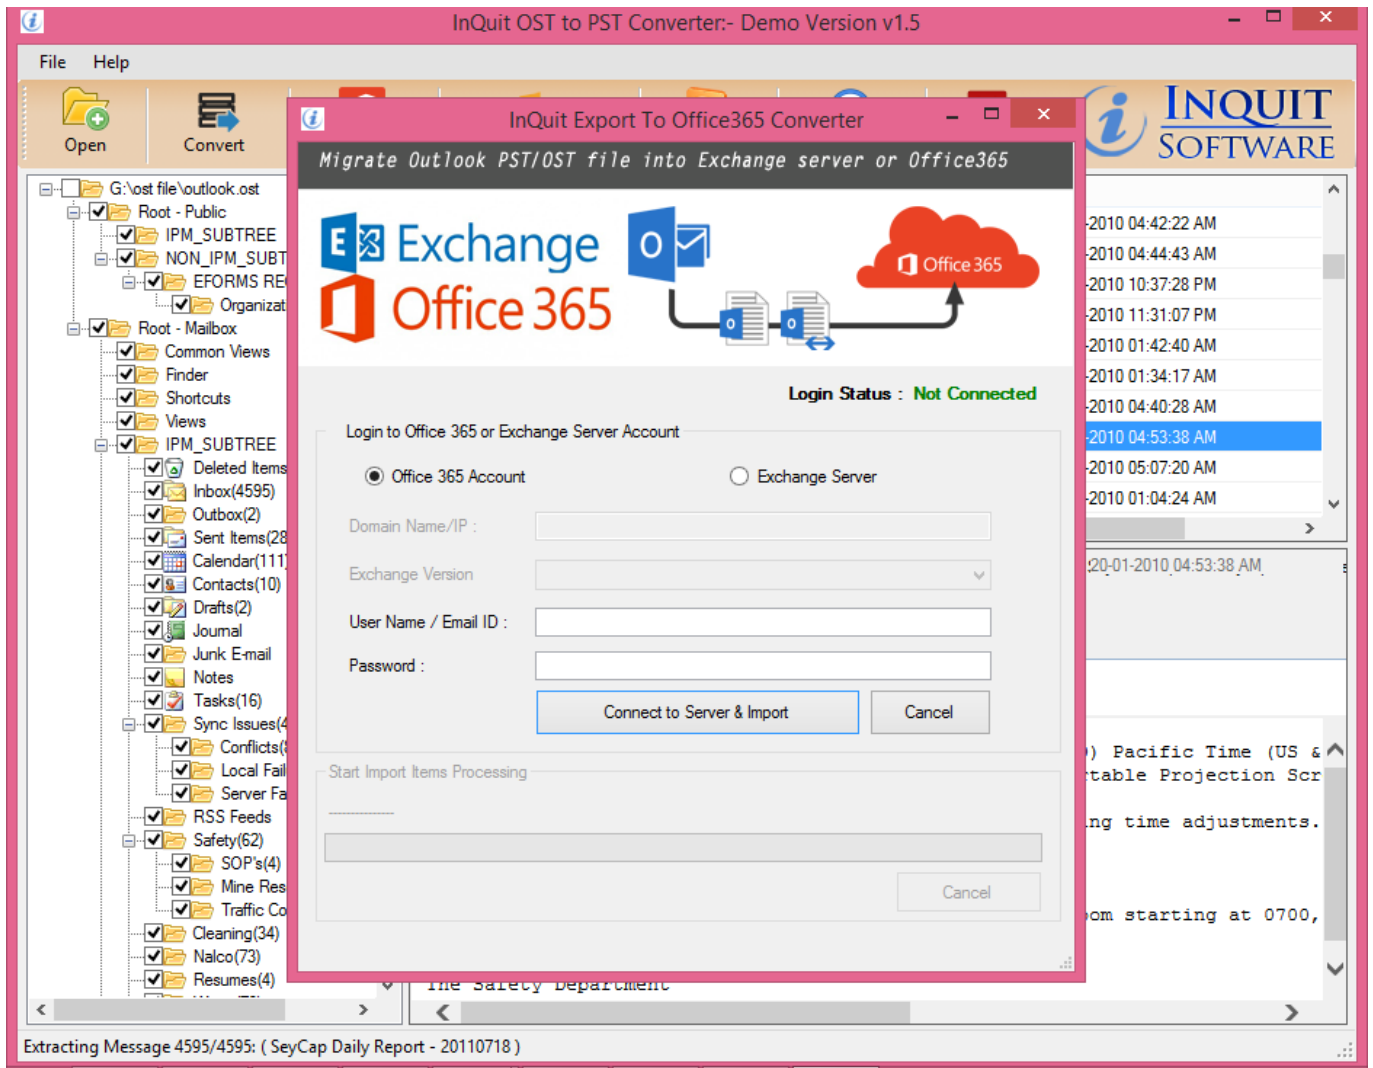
InQuit OST to PST Converter:- Demo Version v1.5

File Help

Open Convert

INQUIT SOFTWARE

G:\ost file\outlook.ost
Root - Public
IPM_SUBTREE
NON_IPM_SUBT
EFORMS RE
Organizat
Root - Mailbox
Common Views
Finder
Shortcuts
Views
IPM_SUBTREE
Deleted Items
Inbox(4595)
Outbox(2)
Sent Items(28
Calendar(111
Contacts(10)
Drafts(2)
Journal
Junk E-mail
Notes
Tasks(16)
Sync Issues(4
Conflicts(
Local Fail
Server Fa
RSS Feeds
Safety(62)
SOP's(4)
Mine Res
Traffic Co
Cleaning(34)
Nalco(73)
Resumes(4)

InQuit Export To Office365 Converter

Migrate Outlook PST/OST file into Exchange server or Office365

Exchange
Office 365
Office 365

Login Status : Not Connected

Login to Office 365 or Exchange Server Account

Office 365 Account
Exchange Server

Domain Name/IP :
Exchange Version
User Name / Email ID :
Password :

Connect to Server & Import
Cancel

Start Import Items Processing
--------------
Cancel

-2010 04:42:22 AM
-2010 04:44:43 AM
-2010 10:37:28 PM
-2010 11:31:07 PM
-2010 01:42:40 AM
-2010 01:34:17 AM
-2010 04:40:28 AM
-2010 04:53:38 AM
-2010 05:07:20 AM
-2010 01:04:24 AM

20-01-2010 04:53:38 AM

) Pacific Time (US &
table Projection Scr
ng time adjustments.
om starting at 0700,
The Safety Department

Extracting Message 4595/4595: ( SeyCap Daily Report - 20110718 )